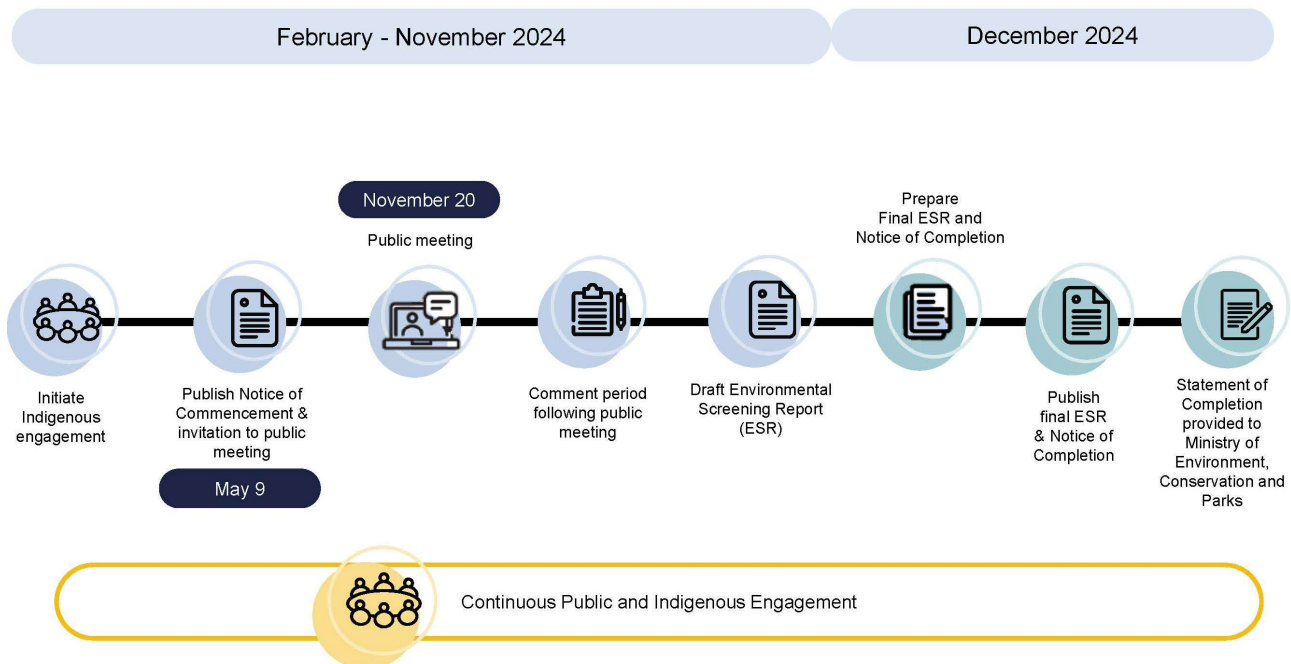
February - November 2024

December 2024

November 20

Public meeting

Prepare Final ESR and Notice of Completion

Initiate Indigenous engagement

Publish Notice of Commencement & invitation to public meeting

May 9

Comment period following public meeting

Draft Environmental Screening Report (ESR)

Publish final ESR & Notice of Completion

Statement of Completion provided to Ministry of Environment, Conservation and Parks

Continuous Public and Indigenous Engagement